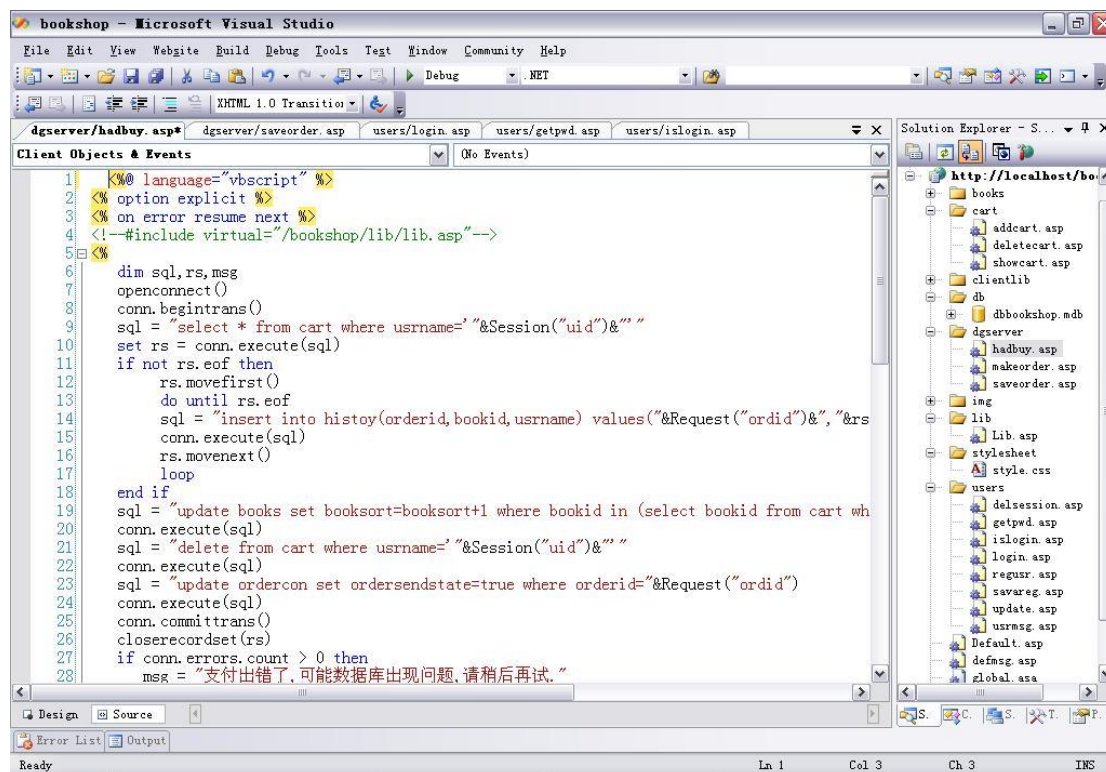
bookshop - Microsoft Visual Studio

File Edit View Website Build Debug Tools Test Window Community Help

Debug .NET

XHTML 1.0 Transitio

dgserver/hadbuy.asp* dgserver/saveorder.asp users/login.asp users/getpwd.asp users/islogin.asp

Client Objects & Events (No Events)

1 <%@ language="vbscript" %>
2 <% option explicit %>
3 <% on error resume next %>
4 <!--#include virtual="/bookshop/lib/lib.asp"-->
5 <%
6 dim sql,rs,msg
7 openconnect()
8 conn.begintrans()
9 sql = "select * from cart where usrname='"&Session("uid")&"'"
10 set rs = conn.execute(sql)
11 if not rs.eof then
12 rs.movefirst()
13 do until rs.eof
14 sql = "insert into histoy(orderid,bookid,usrname) values("&Request("ordid")&","&rs
15 conn.execute(sql)
16 rs.movenext()
17 loop
18 end if
19 sql = "update books set booksort=booksort+1 where bookid in (select bookid from cart wh
20 conn.execute(sql)
21 sql = "delete from cart where usrname='"&Session("uid")&"'"
22 conn.execute(sql)
23 sql = "update ordercon set ordersendstate=true where orderid="&Request("ordid")
24 conn.execute(sql)
25 conn.committrans()
26 closerecordset(rs)
27 if conn.errors.count > 0 then
28 msg = "支付出错了,可能数据库出现问题,请稍后再试."

Solution Explorer - S...

http://localhost/bo
books
cart
addcart.asp
deletecart.asp
showcart.asp
clientlib
db
dbbookshop.mdb
dgserver
hadbuy.asp
makeorder.asp
saveorder.asp
img
lib
Lib.asp
stylesheet
style.css
users
delsession.asp
getpwd.asp
islogin.asp
login.asp
regusr.asp
savareg.asp
update.asp
usrmsg.asp
Default.asp
defmsg.asp
global.asa

Design Source

S. C. S. T. P.

Error List Output

Ready Ln 1 Col 3 Ch 3 INS